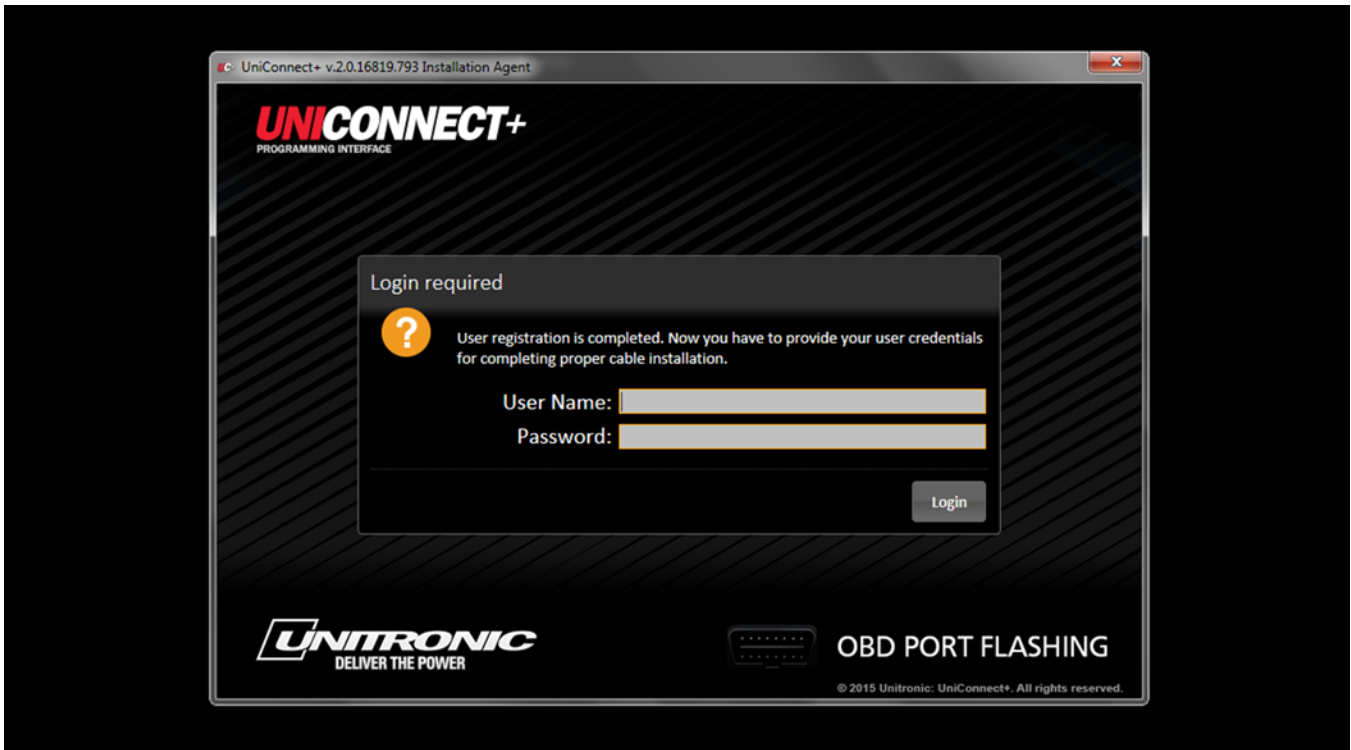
UniConnect+ v.2.0.16819.793 Installation Agent

UNICONNECT+
PROGRAMMING INTERFACE

Login required

?

User registration is completed. Now you have to provide your user credentials for completing proper cable installation.

User Name:
Password:

Login

UNITRONIC
DELIVER THE POWER

OBD PORT FLASHING

© 2015 Unitronic: UniConnect+. All rights reserved.